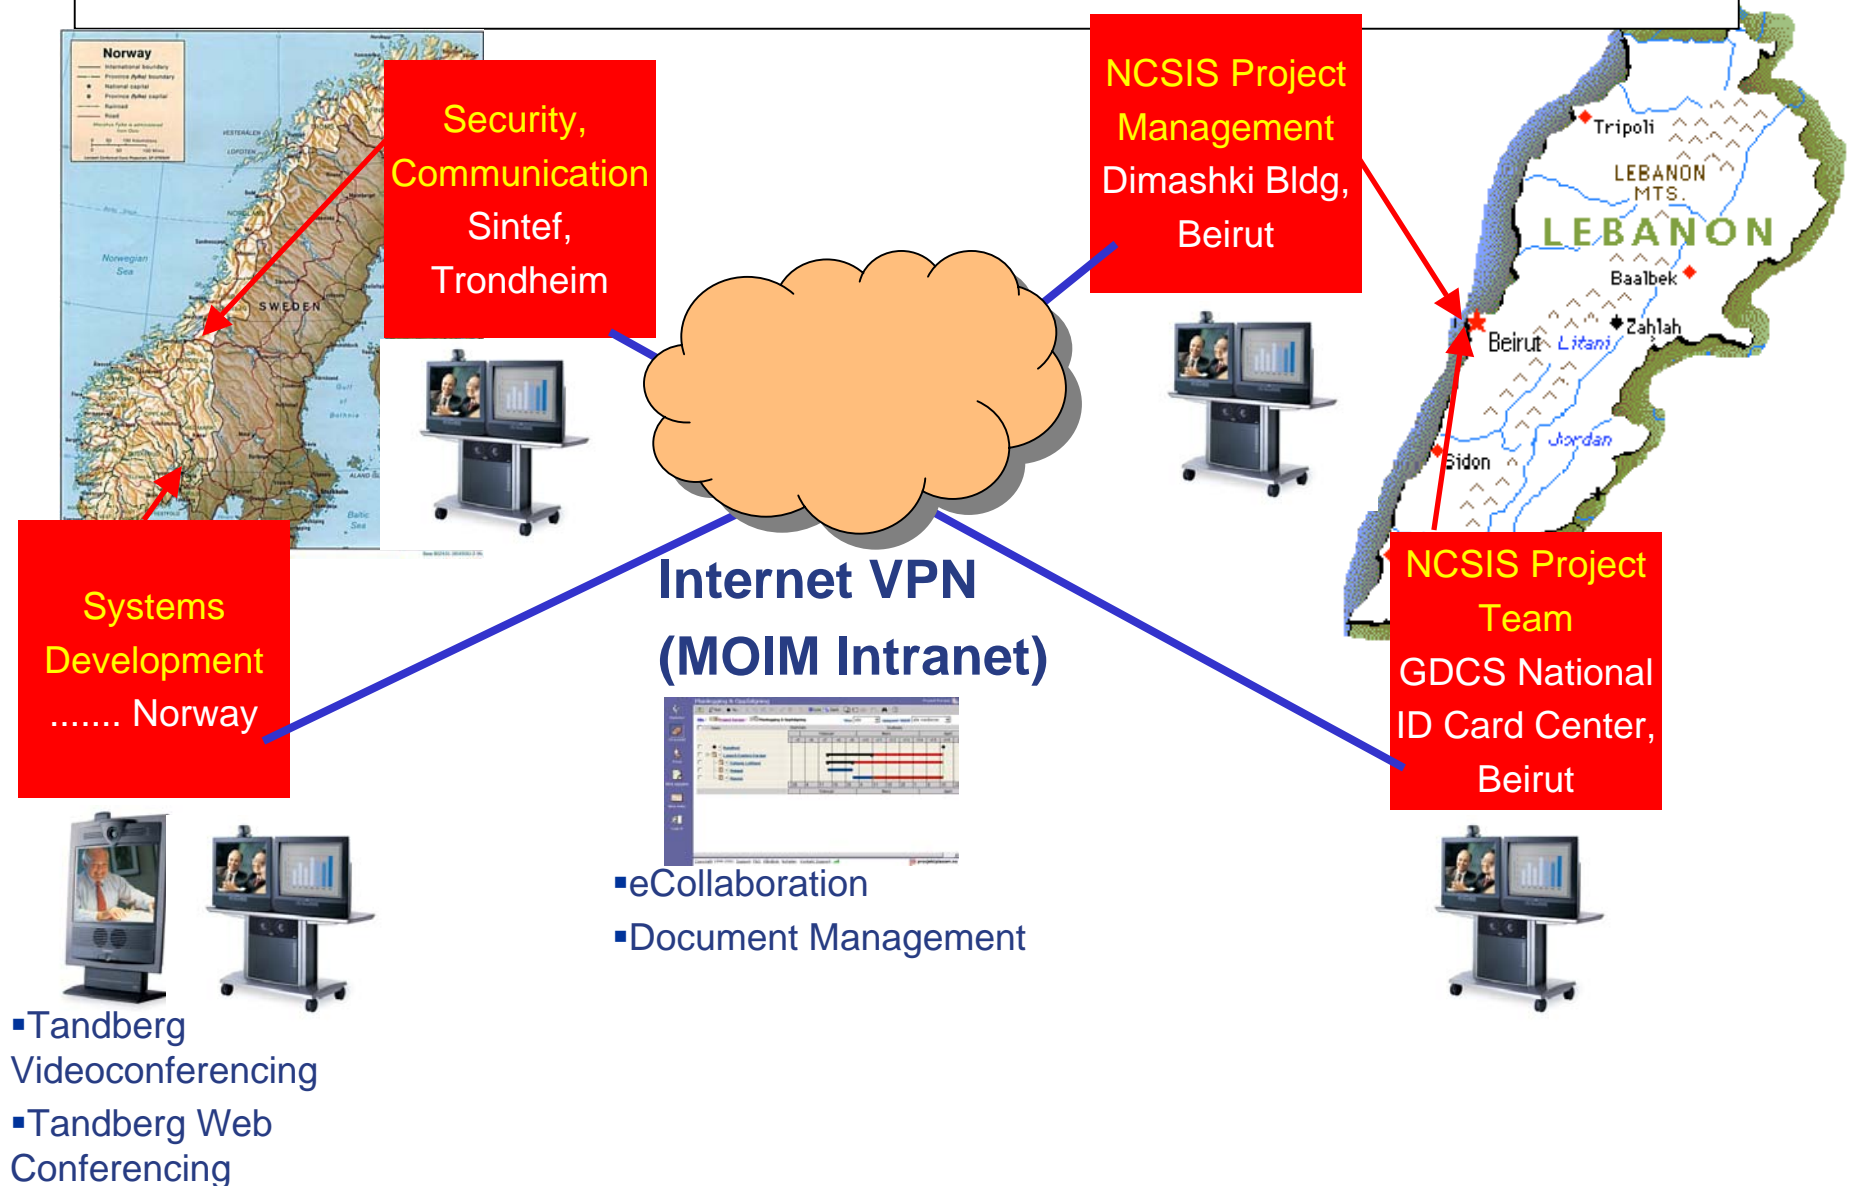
Norway

Norwegian Sea

SWEDEN

Security, Communication Sintef, Trondheim

NCSIS Project Management Dimashki Bldg, Beirut

Tripoli

LEBANON MTS.

LEBANON

Baalbek

Zahlah

Beirut

Litani

Jordan

Sidon

Systems Development ....... Norway

Internet VPN (MOIM Intranet)

NCSIS Project Team GDCS National ID Card Center, Beirut

▪eCollaboration
▪Document Management

▪Tandberg Videoconferencing
▪Tandberg Web Conferencing